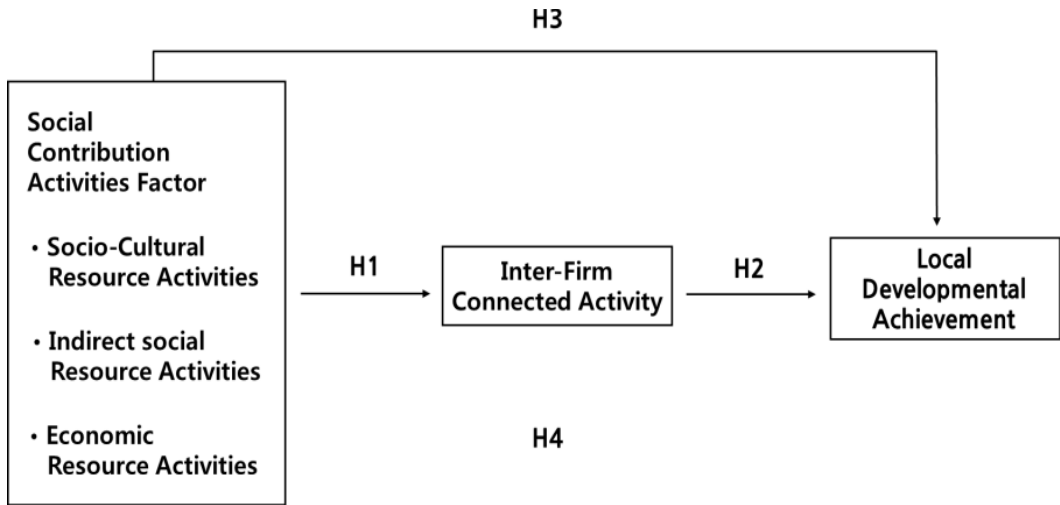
H3

Social Contribution Activities Factor

• Socio-Cultural Resource Activities

• Indirect social Resource Activities

• Economic Resource Activities

H1

Inter-Firm Connected Activity

H2

Local Developmental Achievement

H4